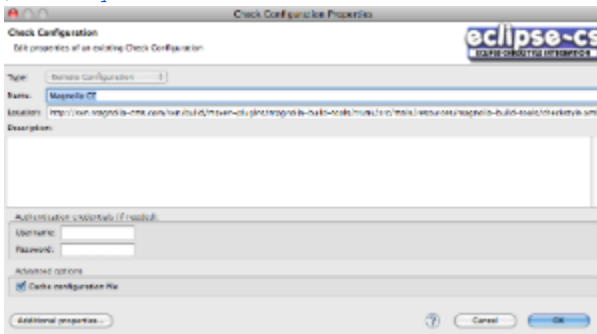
Check Configuration Properties

Check Configuration

Edit properties of an existing Check Configuration

eclipse-cs

Type: Remote Configuration

Name: Magnolia CE

Location: http://svn.magnolia-cms.com/svn/build/maven-plugins/magnolia-build-tools/trunk/src/main/resources/magnolia-build-tools/checkstyle.xml

Description:

Authentication credentials (if needed)

Username:

Password:

Advanced options

Cache configuration file

Additional properties...

?

Cancel

OK